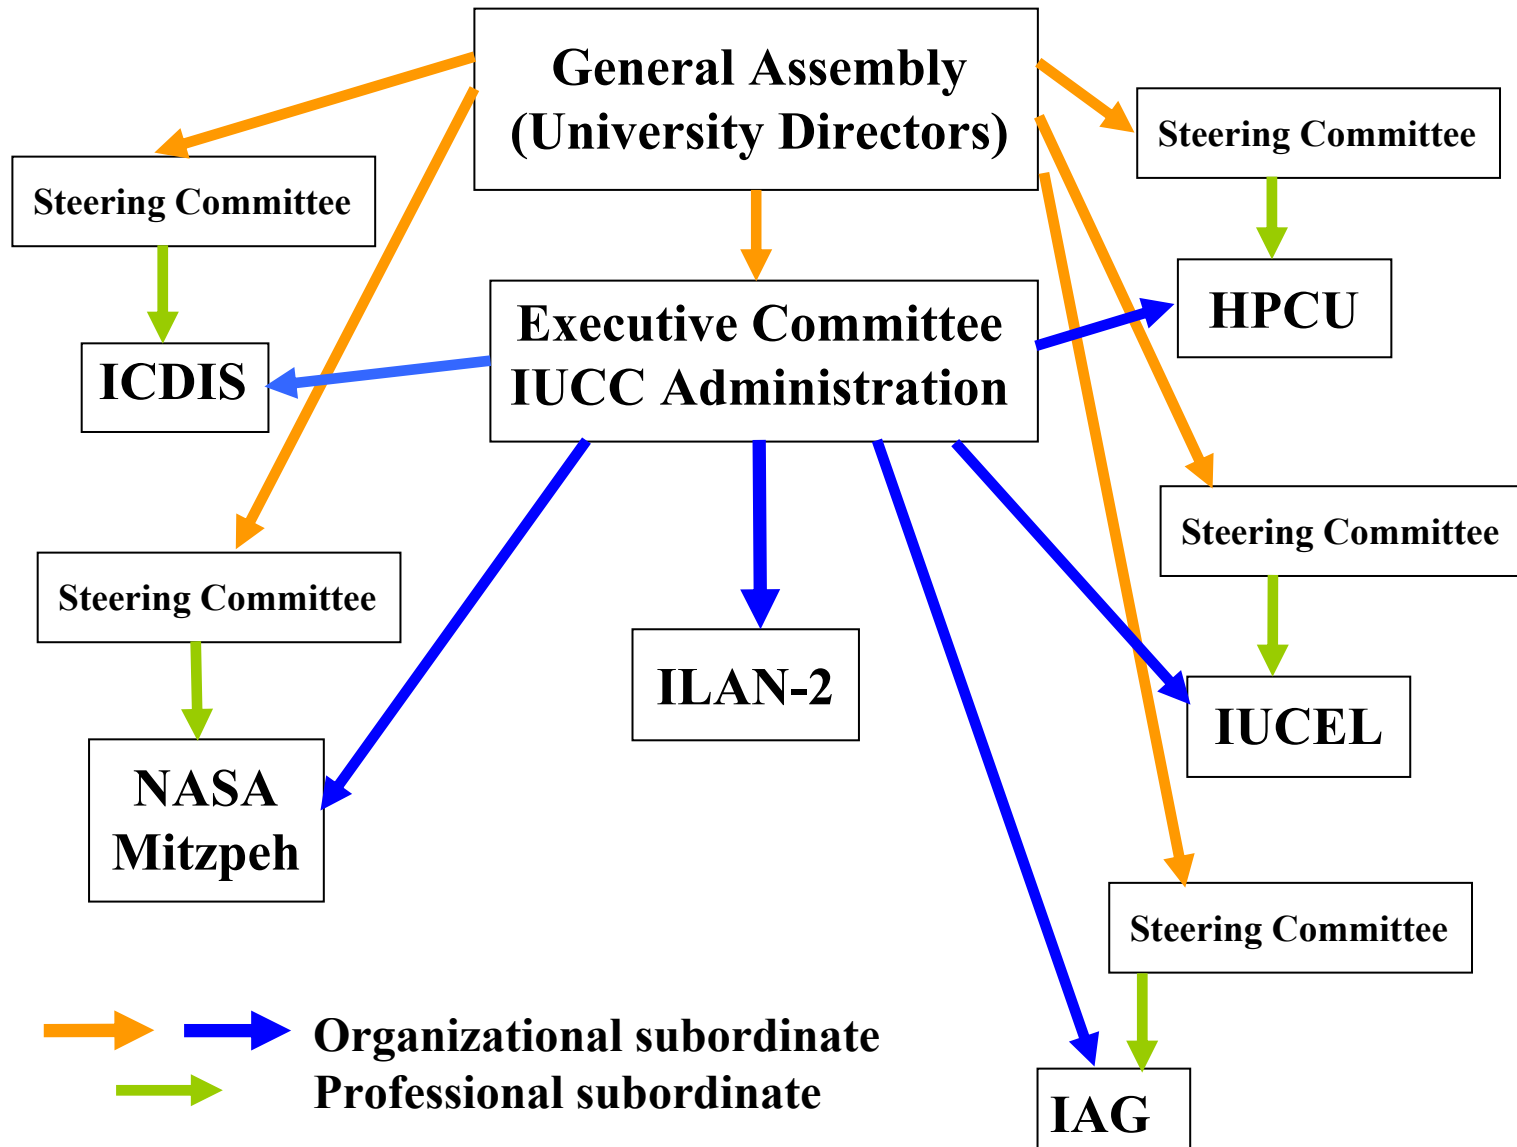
General Assembly
(University Directors)

Steering Committee

Steering Committee

Executive Committee
IUCC Administration

HPCU

ICDIS

Steering Committee

Steering Committee

ILAN-2

IUCEL

NASA
Mitzpeh

Steering Committee

Organizational subordinate
Professional subordinate

IAG